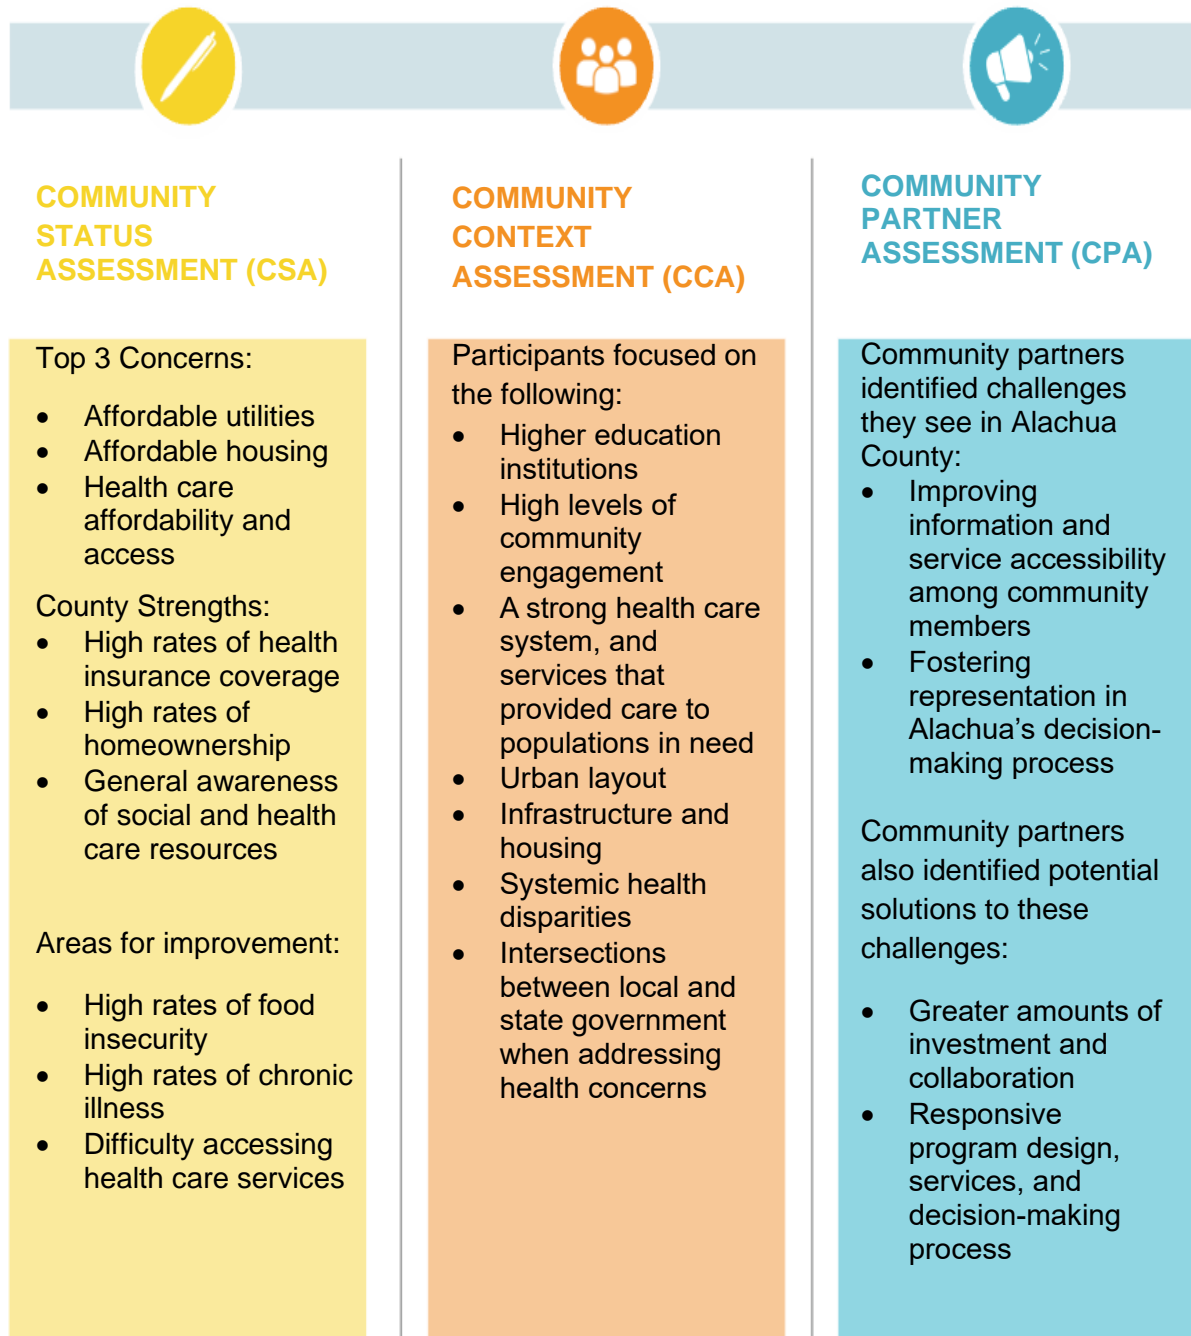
COMMUNITY STATUS ASSESSMENT (CSA)

Top 3 Concerns:

- Affordable utilities
- Affordable housing
- Health care affordability and access

County Strengths:
- High rates of health insurance coverage
- High rates of homeownership
- General awareness of social and health care resources

Areas for improvement:

- High rates of food insecurity
- High rates of chronic illness
- Difficulty accessing health care services

COMMUNITY CONTEXT ASSESSMENT (CCA)

Participants focused on the following:
- Higher education institutions
- High levels of community engagement
- A strong health care system, and services that provided care to populations in need
- Urban layout
- Infrastructure and housing
- Systemic health disparities
- Intersections between local and state government when addressing health concerns

COMMUNITY PARTNER ASSESSMENT (CPA)

Community partners identified challenges they see in Alachua County:
- Improving information and service accessibility among community members
- Fostering representation in Alachua's decision-making process

Community partners also identified potential solutions to these challenges:

- Greater amounts of investment and collaboration
- Responsive program design, services, and decision-making process